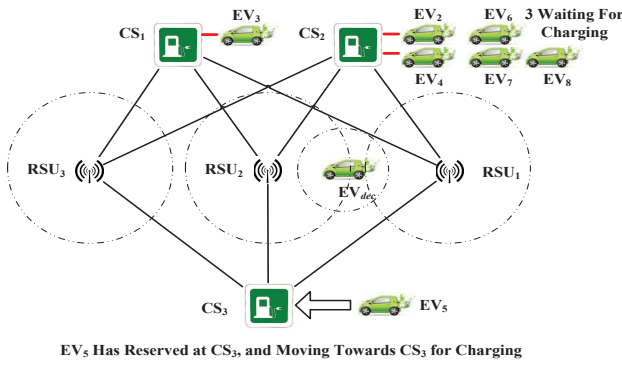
$CS_1$ $EV_3$ $CS_2$ $EV_2$ $EV_6$ 3 Waiting For Charging $EV_4$ $EV_7$ $EV_8$

$RSU_3$ $RSU_2$ $EV_{dec}$ $RSU_1$

$CS_3$ $EV_5$

$EV_5$ Has Reserved at $CS_3$, and Moving Towards $CS_3$ for Charging